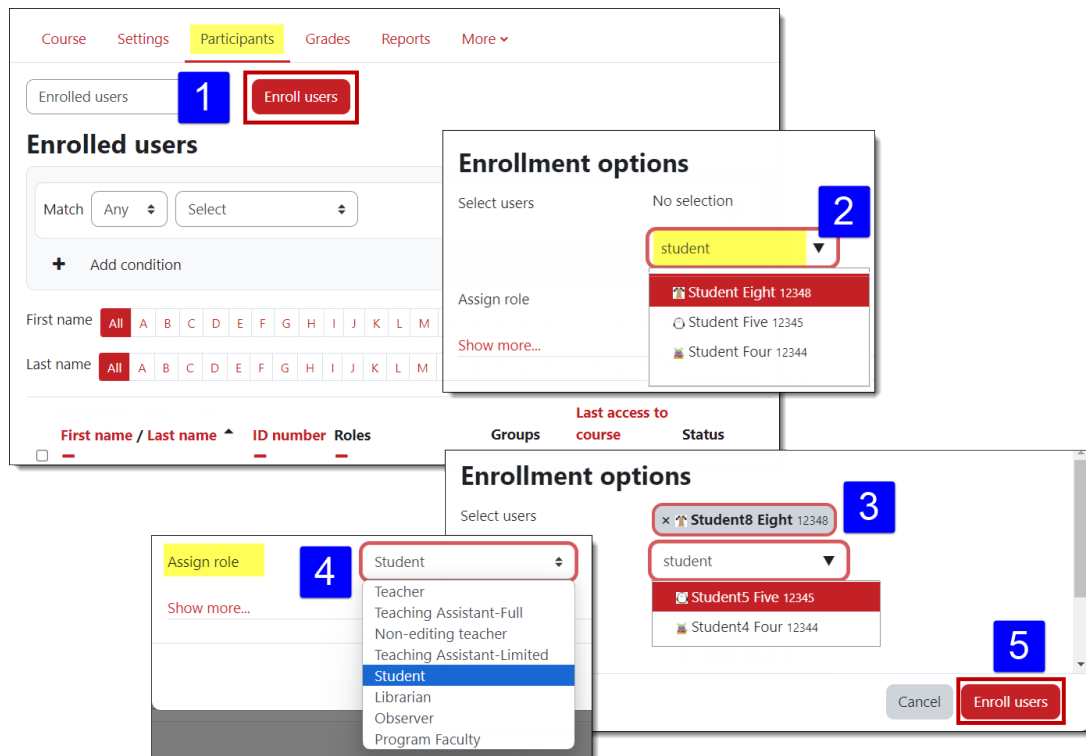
Course Settings Participants Grades Reports More

Enrolled users

1

Enroll users

Enrolled users

Match Any Select

Add condition

First name All A B C D E F G H I J K L M

Last name All A B C D E F G H I J K L M

First name / Last name ID number Roles Groups Last access to course Status

Enrollment options

Select users

No selection

2

student

Assign role

Show more...

Student Eight 12348

Student Five 12345

Student Four 12344

Enrollment options

Select users

× Student8 Eight 12348

3

student

Student5 Five 12345

Student4 Four 12344

Assign role

4

Student

Show more...

Teacher

Teaching Assistant-Full

Non-editing teacher

Teaching Assistant-Limited

Student

Librarian

Observer

Program Faculty

5

Cancel

Enroll users